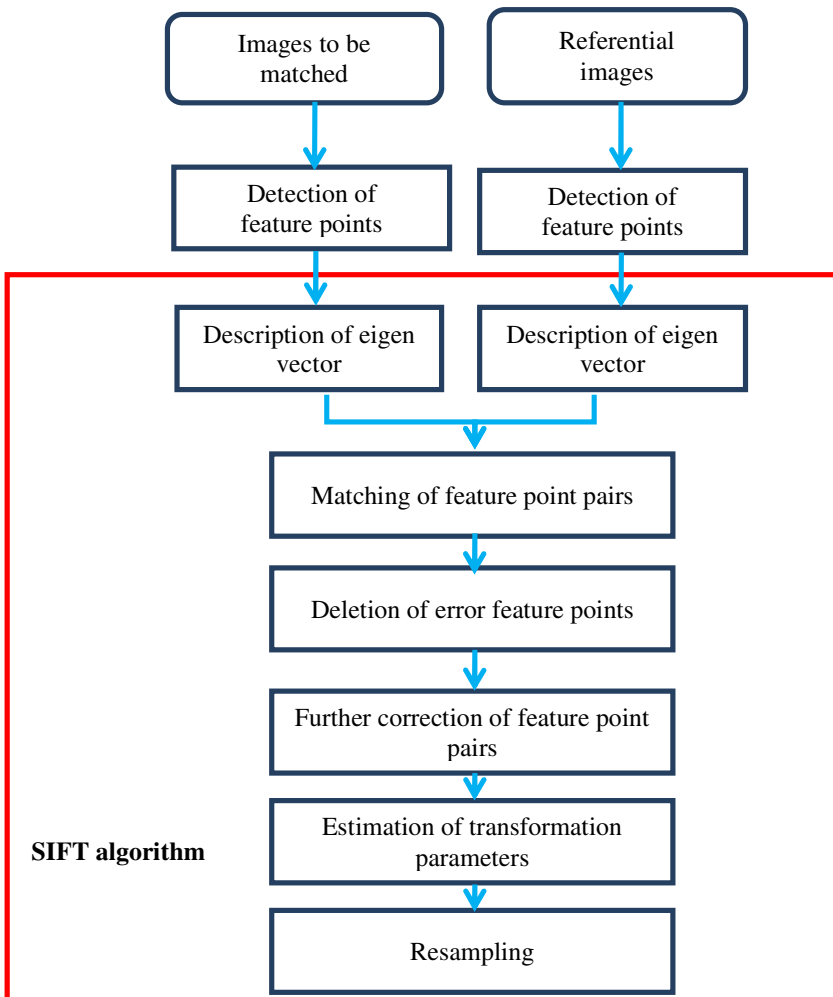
Images to be matched

Referential images

Detection of feature points

Detection of feature points

Description of eigen vector

Description of eigen vector

Matching of feature point pairs

Deletion of error feature points

Further correction of feature point pairs

Estimation of transformation parameters

SIFT algorithm

Resampling